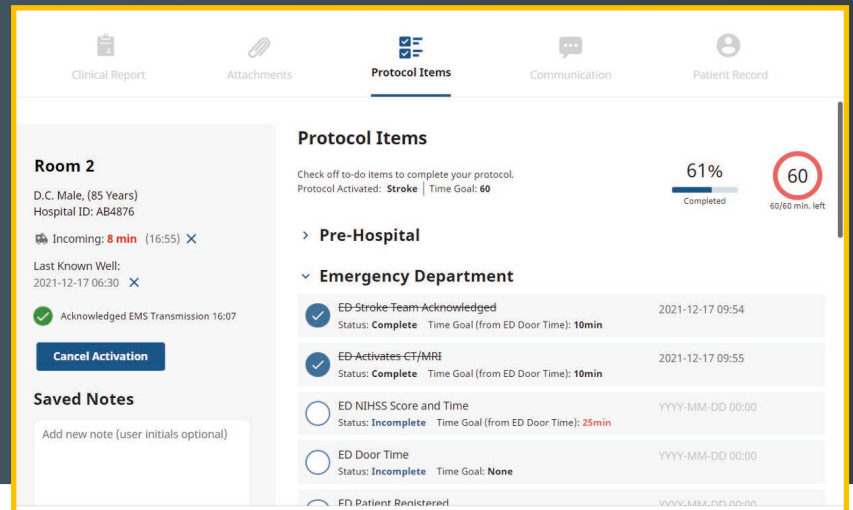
Clinical Report | Attachments | Protocol Items | Communication | Patient Record

Room 2

D.C. Male, (85 Years)
Hospital ID: AB4876

Incoming: 8 min (16:55) ✕

Last Known Well:
2021-12-17 06:30 ✕

Acknowledged EMS Transmission 16:07

Cancel Activation

Saved Notes

Add new note (user initials optional)

Protocol Items

Check off to-do items to complete your protocol.
Protocol Activated: Stroke | Time Goal: 60

61%
Completed

60
60/60 min. left

› Pre-Hospital

⌄ Emergency Department

ED Stroke Team Acknowledged
Status: Complete Time Goal (from ED Door Time): 10min
2021-12-17 09:54

ED Activates CT/MRI
Status: Complete Time Goal (from ED Door Time): 10min
2021-12-17 09:55

ED NIHSS Score and Time
Status: Incomplete Time Goal (from ED Door Time): 25min
YYYY-MM-DD 00:00

ED Door Time
Status: Incomplete Time Goal: None
YYYY-MM-DD 00:00

ED Patient Registered
YYYY-MM-DD 00:00